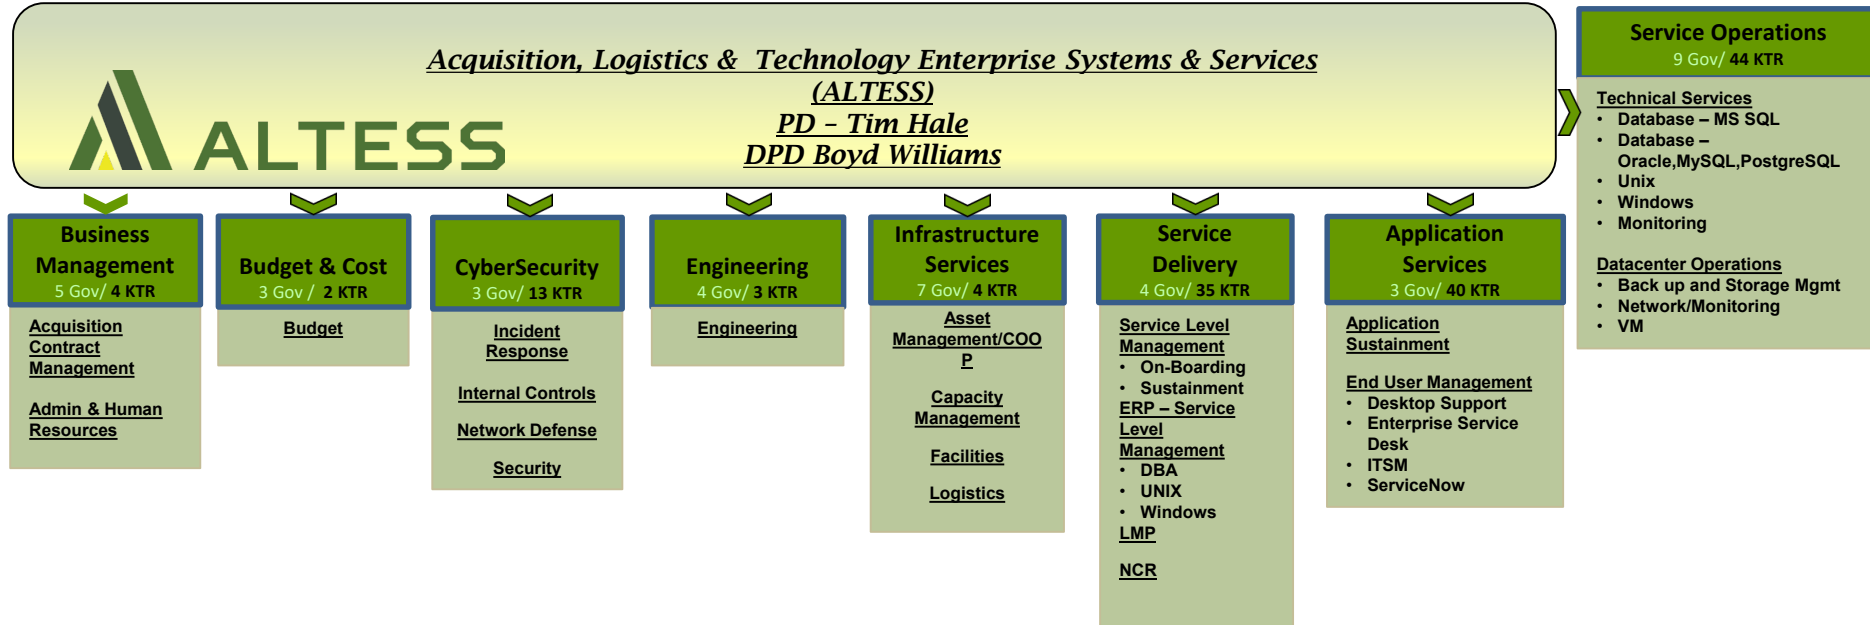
ALTESS

Acquisition, Logistics & Technology Enterprise Systems & Services (ALTESS)
PD – Tim Hale
DPD Boyd Williams

Service Operations
9 Gov/ 44 KTR

Technical Services
- Database – MS SQL
- Database – Oracle,MySQL,PostgreSQL
- Unix
- Windows
- Monitoring

Datacenter Operations
- Back up and Storage Mgmt
- Network/Monitoring
- VM

Business Management
5 Gov/ 4 KTR

Acquisition Contract Management

Admin & Human Resources

Budget & Cost
3 Gov / 2 KTR

Budget

CyberSecurity
3 Gov/ 13 KTR

Incident Response

Internal Controls

Network Defense

Security

Engineering
4 Gov/ 3 KTR

Engineering

Infrastructure Services
7 Gov/ 4 KTR

Asset Management/COOP

Capacity Management

Facilities

Logistics

Service Delivery
4 Gov/ 35 KTR

Service Level Management
- On-Boarding
- Sustainment

ERP – Service Level Management
- DBA
- UNIX
- Windows

LMP

NCR

Application Services
3 Gov/ 40 KTR

Application Sustainment

End User Management
- Desktop Support
- Enterprise Service Desk
- ITSM
- ServiceNow